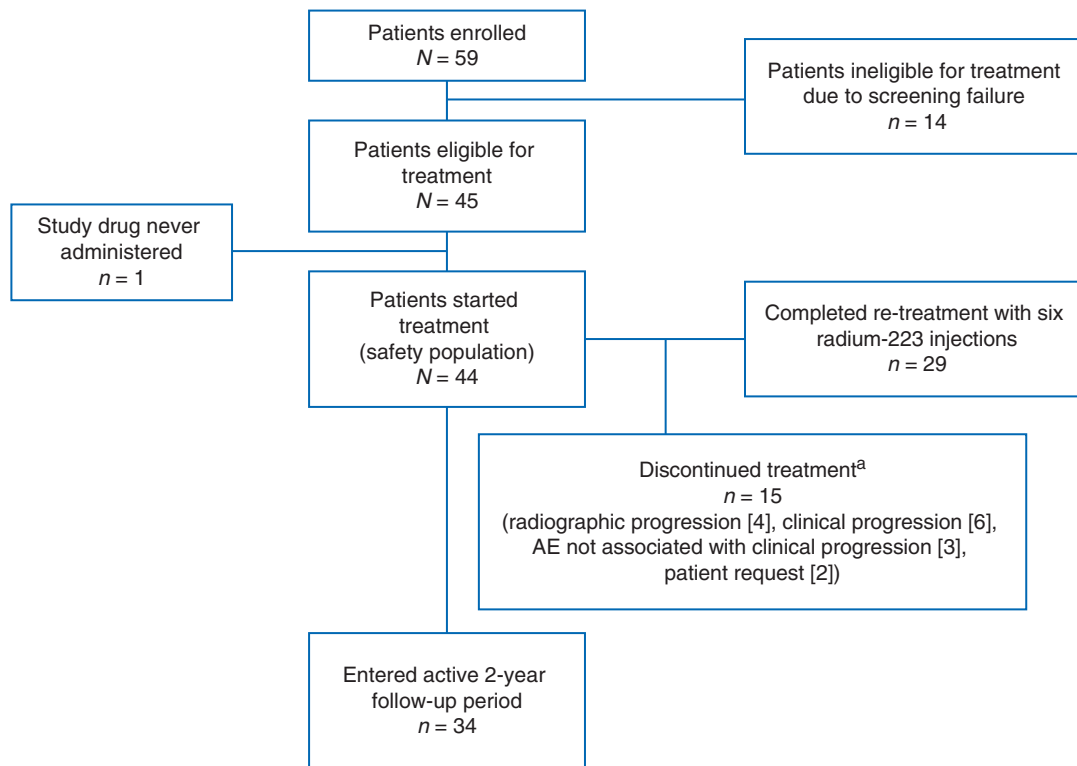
Patients enrolled
$N = 59$

Patients ineligible for treatment due to screening failure
$n = 14$

Patients eligible for treatment
$N = 45$

Study drug never administered
$n = 1$

Patients started treatment (safety population)
$N = 44$

Completed re-treatment with six radium-223 injections
$n = 29$

Discontinued treatment$^{a}$
$n = 15$
(radiographic progression [4], clinical progression [6], AE not associated with clinical progression [3], patient request [2])

Entered active 2-year follow-up period
$n = 34$